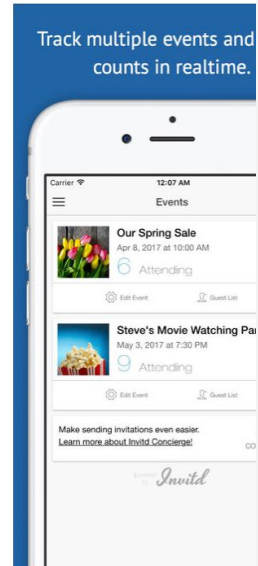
Track multiple events and counts in realtime.

Carrier 12:07 AM

Events

Our Spring Sale
Apr 8, 2017 at 10:00 AM
6 Attending

Edit Event
Guest List

Steve's Movie Watching Pa
May 3, 2017 at 7:30 PM
9 Attending

Edit Event
Guest List

Make sending invitations even easier.
Learn more about Invitd Concierge!

co

powered by Invitd